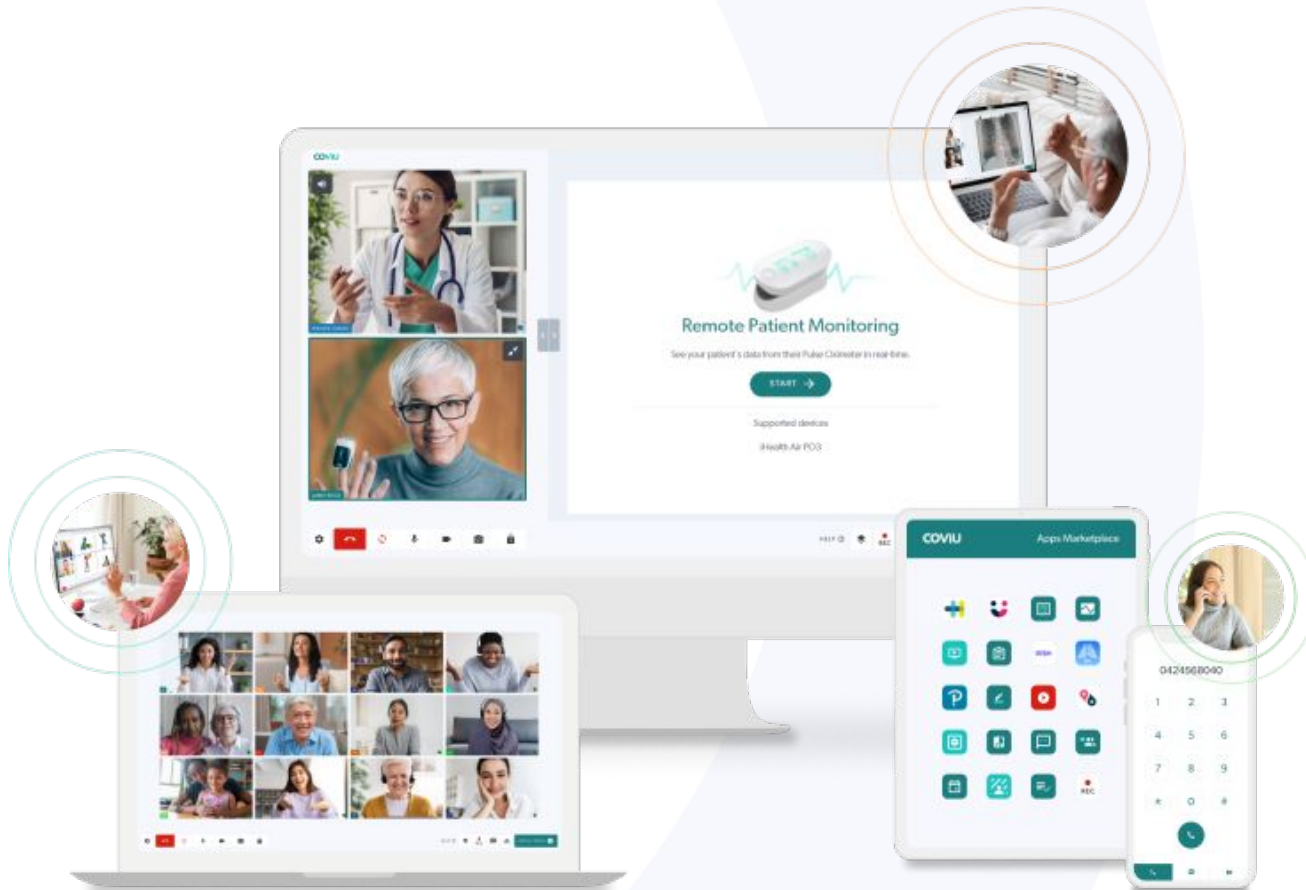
COVIU

Remote Patient Monitoring

See your patient's data from their Pulse Oximeter in real-time.

START

Supported devices

iHealth Air PO3

HELP

REC

COVIU

Apps Marketplace

REC

0424568040

1 2 3
4 5 6
7 8 9
* 0 #